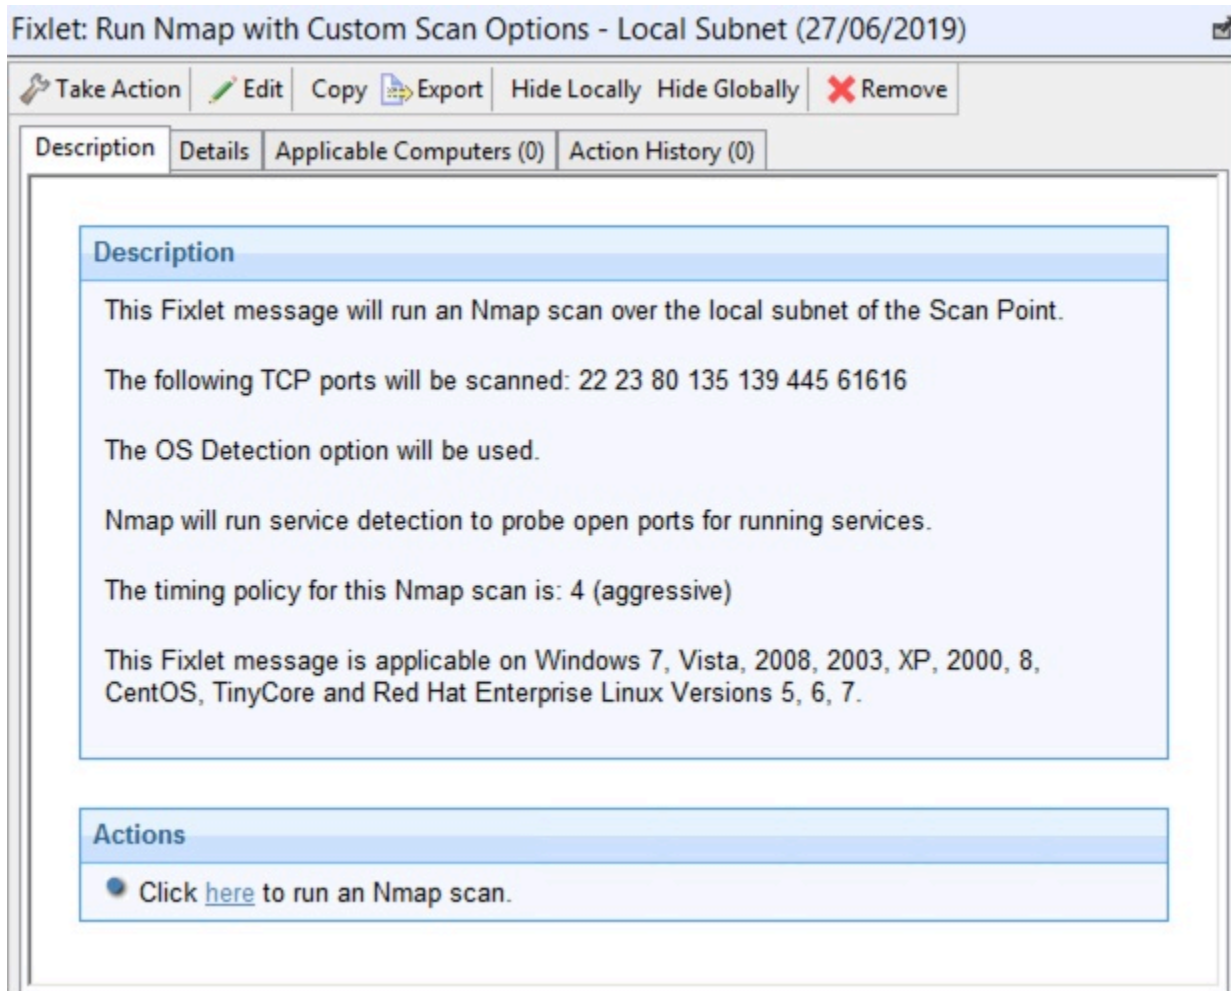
Fixlet: Run Nmap with Custom Scan Options - Local Subnet (27/06/2019)

Take Action | Edit | Copy | Export | Hide Locally | Hide Globally | Remove

Description | Details | Applicable Computers (0) | Action History (0)

Description

This Fixlet message will run an Nmap scan over the local subnet of the Scan Point.

The following TCP ports will be scanned: 22 23 80 135 139 445 61616

The OS Detection option will be used.

Nmap will run service detection to probe open ports for running services.

The timing policy for this Nmap scan is: 4 (aggressive)

This Fixlet message is applicable on Windows 7, Vista, 2008, 2003, XP, 2000, 8, CentOS, TinyCore and Red Hat Enterprise Linux Versions 5, 6, 7.

Actions

Click here to run an Nmap scan.